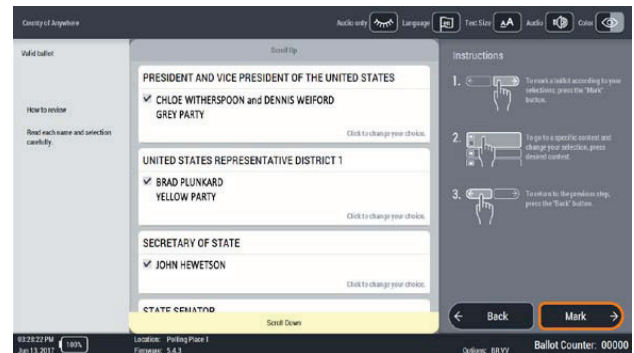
County of Anywhere

Audio only | Language | Text Size AA | Audio | Color

Valid ballot

How to review

Read each name and selection carefully.

Scroll Up

PRESIDENT AND VICE PRESIDENT OF THE UNITED STATES

✔ CHLOE WITHERSPOON and DENNIS WEIFORD
GREY PARTY

Click to change your choice.

UNITED STATES REPRESENTATIVE DISTRICT 1

✔ BRAD PLUNKARD
YELLOW PARTY

Click to change your choice.

SECRETARY OF STATE

✔ JOHN HEWETSON

Click to change your choice.

STATE SENATOR

Scroll Down

Instructions

1. To mark a ballot according to your selections, press the "Mark" button.

2. To go to a specific contest and change your selection, press desired contest.

3. To return to the previous step, press the "Back" button.

Back

Mark

03:28:22 PM
Jun 13 2017

100%

Location: Polling Place 1
Firmware: 5.4.3

Options: BR VV

Ballot Counter: 00000